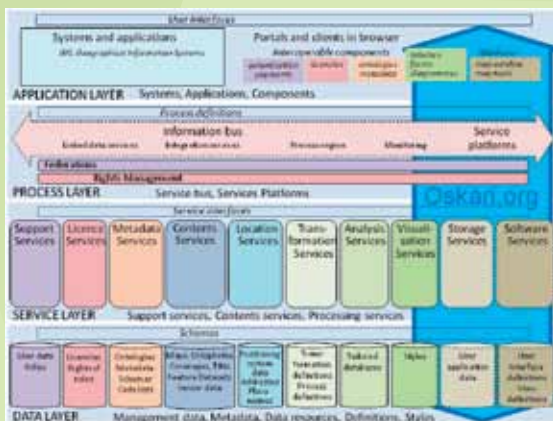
User interfaces

Systems and applications
(GIS, Geographical Information Systems)

Portals and clients in browser
Interoperable components

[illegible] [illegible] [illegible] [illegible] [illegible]

APPLICATION LAYER Systems, Applications, Components

Process definitions

Information bus

Linked data services Integration services Processing Monitoring

Service platforms

Federations

Rights Management

PROCESS LAYER Service bus, Services Platforms

Oskari.org

Service interfaces

Support Services | Licence Services | Metadata Services | Contents Services | Location Services | Transformation Services | Analysis Services | Visualisation Services | Storage Services | Software Services

SERVICE LAYER Support services, Contents services, Processing services

Schemas

User data folder | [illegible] | Ontologies Metadata Schemas Code lists | Maps, Orthophotos, Coverages, Files, Feature Datasets, sensor data | Positioning system data, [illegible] | Transformation definitions Process definitions | Tailored databases | Styles | User application data | User interface definitions

DATA LAYER Management data, Metadata, Data resources, Definitions, Styles